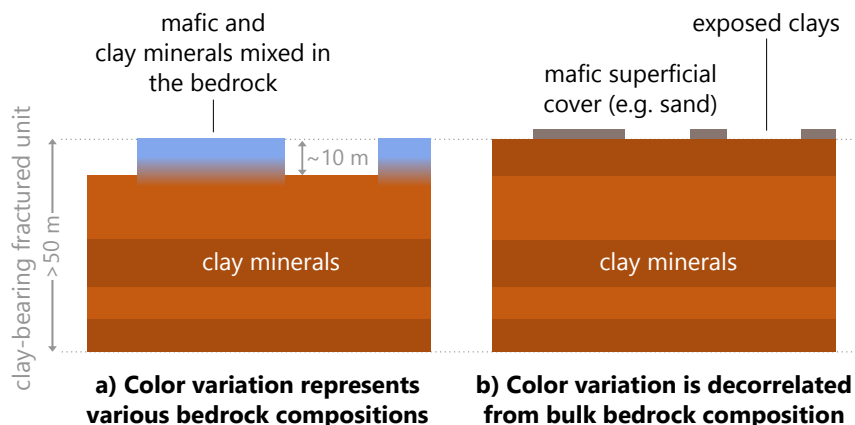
mafic and clay minerals mixed in the bedrock

clay-bearing fractured unit

>50 m

~10 m

clay minerals

a) Color variation represents various bedrock compositions

exposed clays

mafic superficial cover (e.g. sand)

clay minerals

b) Color variation is decorrelated from bulk bedrock composition